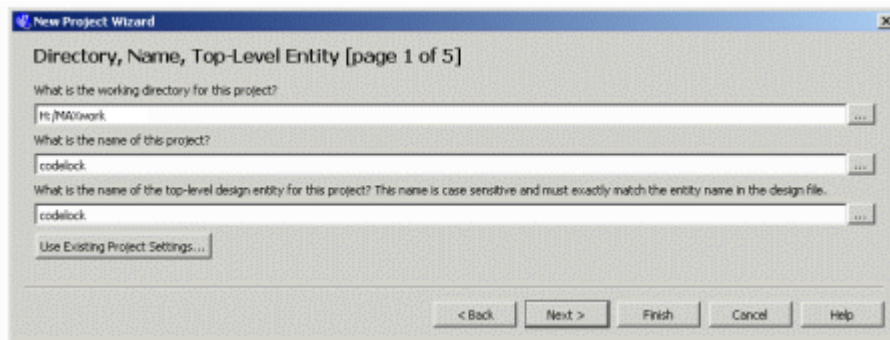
New Project Wizard

Directory, Name, Top-Level Entity [page 1 of 5]

What is the working directory for this project?

H:/MAXwork

...

What is the name of this project?

codelock

...

What is the name of the top-level design entity for this project? This name is case sensitive and must exactly match the entity name in the design file.

codelock

...

Use Existing Project Settings...

< Back

Next >

Finish

Cancel

Help